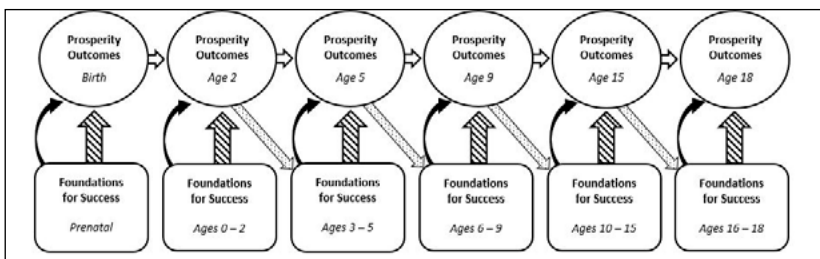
Prosperity Outcomes
Birth

Prosperity Outcomes
Age 2

Prosperity Outcomes
Age 5

Prosperity Outcomes
Age 9

Prosperity Outcomes
Age 15

Prosperity Outcomes
Age 18

Foundations for Success
Prenatal

Foundations for Success
Ages 0 – 2

Foundations for Success
Ages 3 – 5

Foundations for Success
Ages 6 – 9

Foundations for Success
Ages 10 – 15

Foundations for Success
Ages 16 – 18